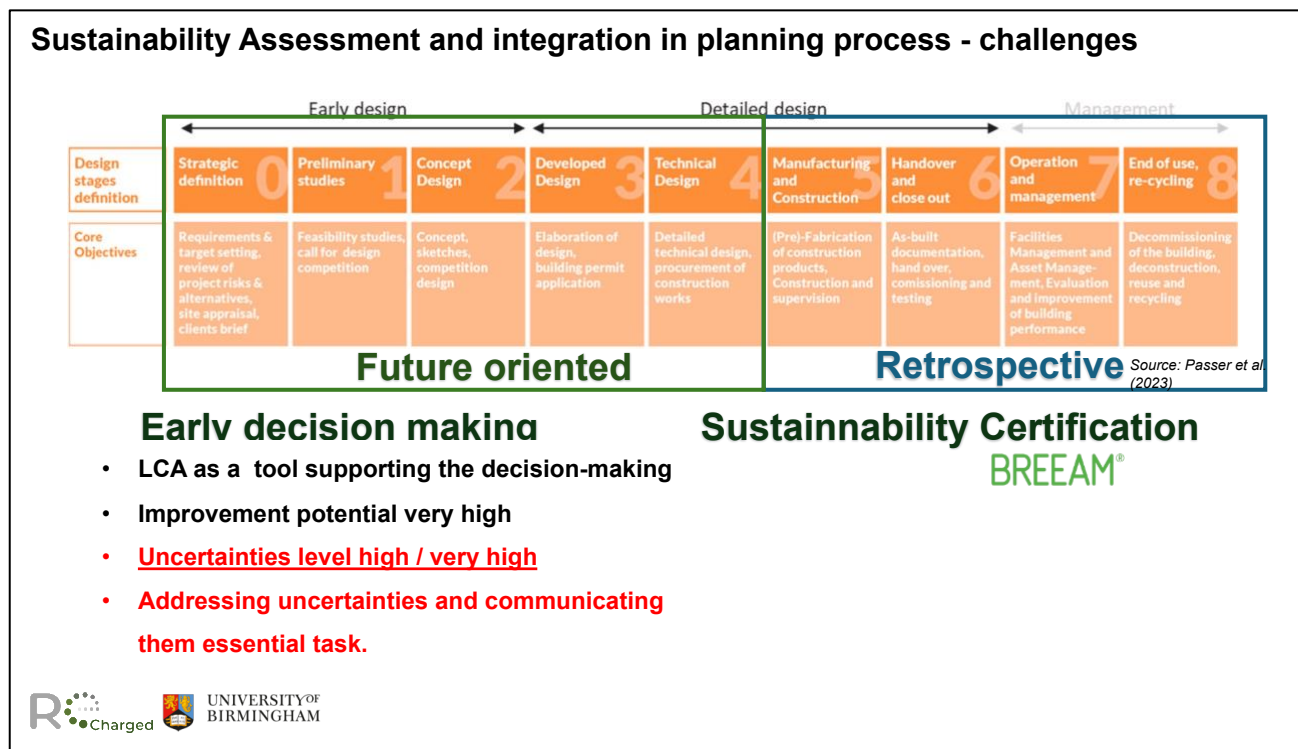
Sustainability Assessment and integration in planning process - challenges

Early design

Detailed design

Management

| Design stages definition | Strategic definition 0 | Preliminary studies 1 | Concept Design 2 | Developed Design 3 | Technical Design 4 | Manufacturing and Construction 5 | Handover and close out 6 | Operation and management 7 | End of use, re-cycling 8 |
|---|---|---|---|---|---|---|---|---|---|
| Core Objectives | Requirements & target setting, review of project risks & alternatives, site appraisal, clients brief | Feasibility studies, call for design competition | Concept, sketches, competition design | Elaboration of design, building permit application | Detailed technical design, procurement of construction works | (Pre)-Fabrication of construction products, Construction and supervision | As-built documentation, hand over, comissioning and testing | Facilities Management and Asset Management, Evaluation and improvement of building performance | Decommissioning of the building, deconstruction, reuse and recycling |

Future oriented

Retrospective

Source: Passer et al. (2023)

Early decision making

Sustainnability Certification

BREEAM®

• LCA as a tool supporting the decision-making

• Improvement potential very high

• Uncertainties level high / very high

• Addressing uncertainties and communicating them essential task.

R Charged

UNIVERSITY OF BIRMINGHAM